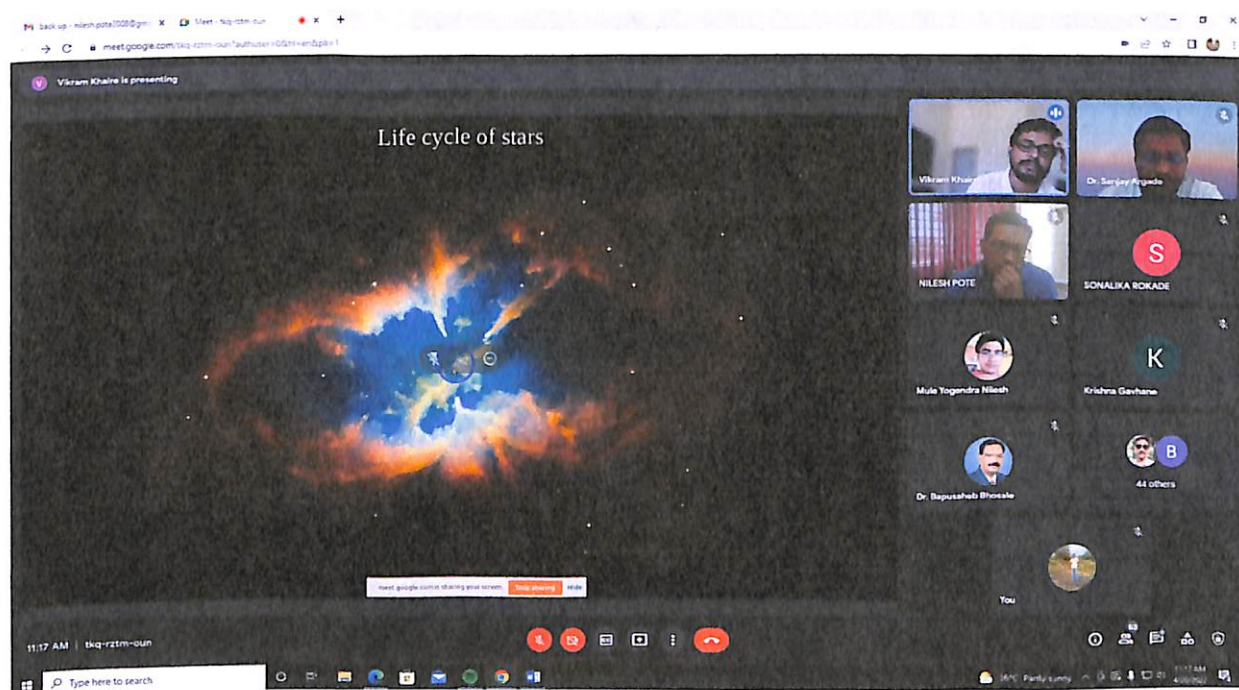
back up - nilesh.pote2008@gm X Meet - tkq-rztm-oun X +

meet.google.com/tkq-rztm-oun?authuser=0&hl=en&pli=1

Vikram Khaire is presenting

Life cycle of stars

Vikram Khaire

Dr. Sanjay Argade

NILESH POTE

S

SONALIKA ROKADE

Mule Yogendra Nilesh

K

Krishna Gavhane

Dr. Bapusaheb Bhosale

B

44 others

You

meet.google.com is sharing your screen. Stop sharing Hide

11:17 AM | tkq-rztm-oun

Type here to search

Partly sunny

11:17 AM